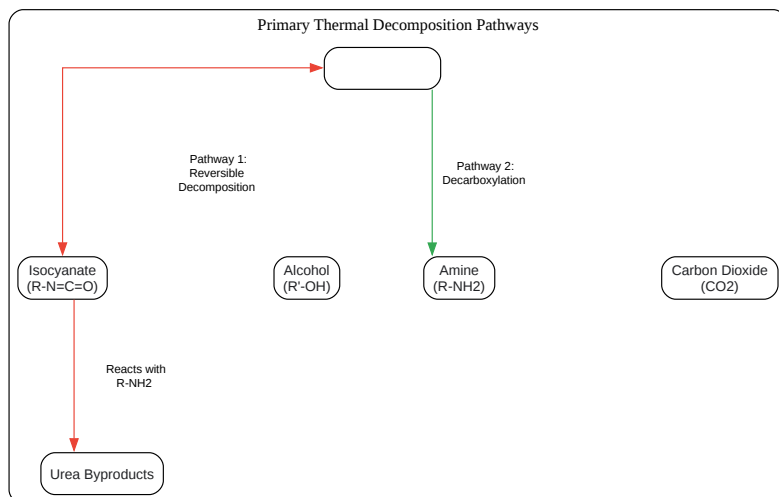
Primary Thermal Decomposition Pathways

Pathway 1:
Reversible
Decomposition

Pathway 2:
Decarboxylation

Isocyanate
(R-N=C=O)

Alcohol
(R'-OH)

Amine
(R-NH2)

Carbon Dioxide
(CO2)

Reacts with
R-NH2

Urea Byproducts